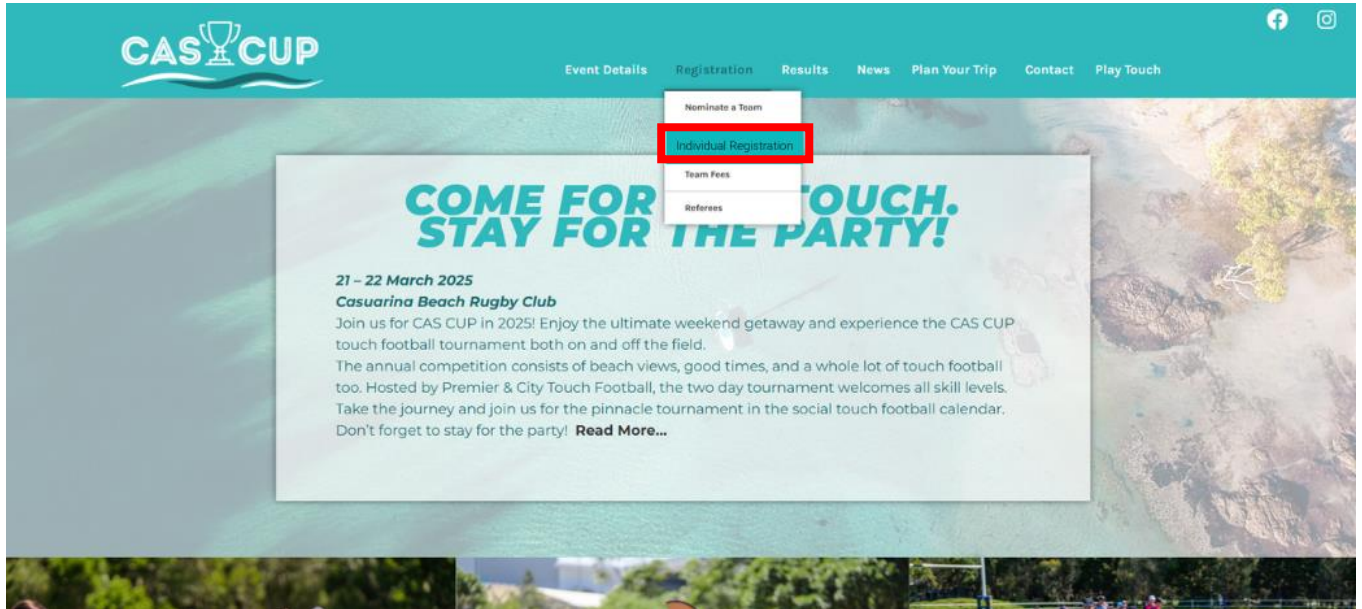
CAS CUP

Event Details Registration Results News Plan Your Trip Contact Play Touch

Nominate a Team
Individual Registration
Team Fees
Referees

COME FOR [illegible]OUCH.
STAY FOR THE PARTY!

21 – 22 March 2025
Casuarina Beach Rugby Club
Join us for CAS CUP in 2025! Enjoy the ultimate weekend getaway and experience the CAS CUP touch football tournament both on and off the field.
The annual competition consists of beach views, good times, and a whole lot of touch football too. Hosted by Premier & City Touch Football, the two day tournament welcomes all skill levels. Take the journey and join us for the pinnacle tournament in the social touch football calendar. Don't forget to stay for the party! Read More...